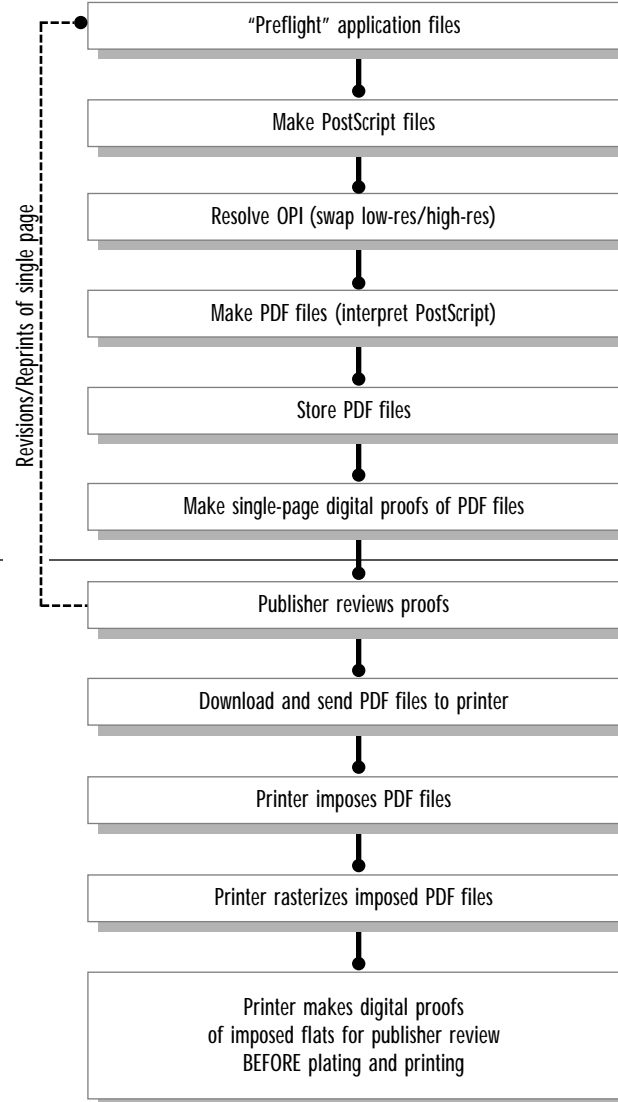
“Preflight” application files

Make PostScript files

Resolve OPI (swap low-res/high-res)

Make PDF files (interpret PostScript)

Store PDF files

Make single-page digital proofs of PDF files

Publisher reviews proofs

Download and send PDF files to printer

Printer imposes PDF files

Printer rasterizes imposed PDF files

Printer makes digital proofs of imposed flats for publisher review BEFORE plating and printing

Revisions/Reprints of single page